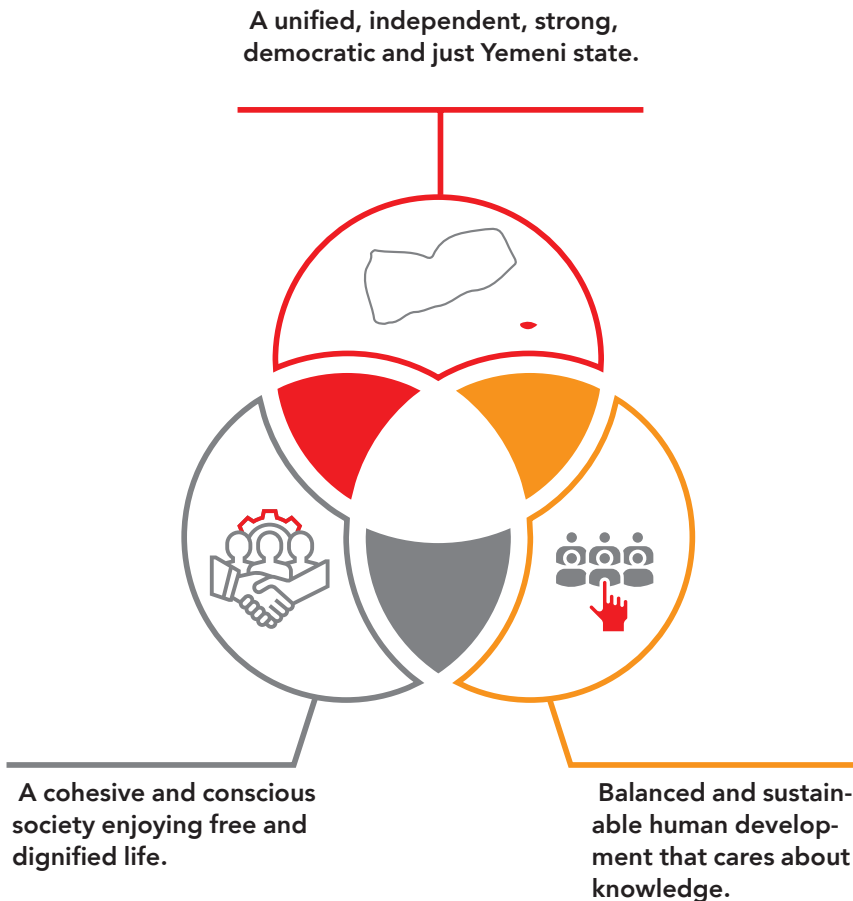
A unified, independent, strong, democratic and just Yemeni state.

A cohesive and conscious society enjoying free and dignified life.

Balanced and sustainable human development that cares about knowledge.